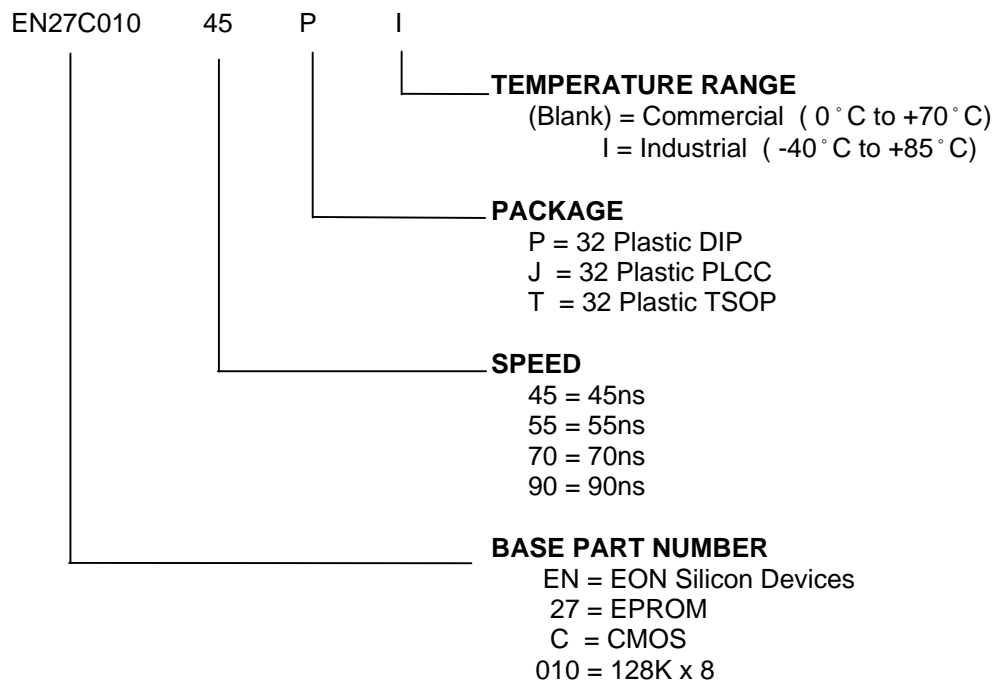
EN27C010 45 P I

TEMPERATURE RANGE
(Blank) = Commercial ( 0 °C to +70 °C)
I = Industrial ( -40 °C to +85 °C)

PACKAGE
P = 32 Plastic DIP
J = 32 Plastic PLCC
T = 32 Plastic TSOP

SPEED
45 = 45ns
55 = 55ns
70 = 70ns
90 = 90ns

BASE PART NUMBER
EN = EON Silicon Devices
27 = EPROM
C = CMOS
010 = 128K x 8